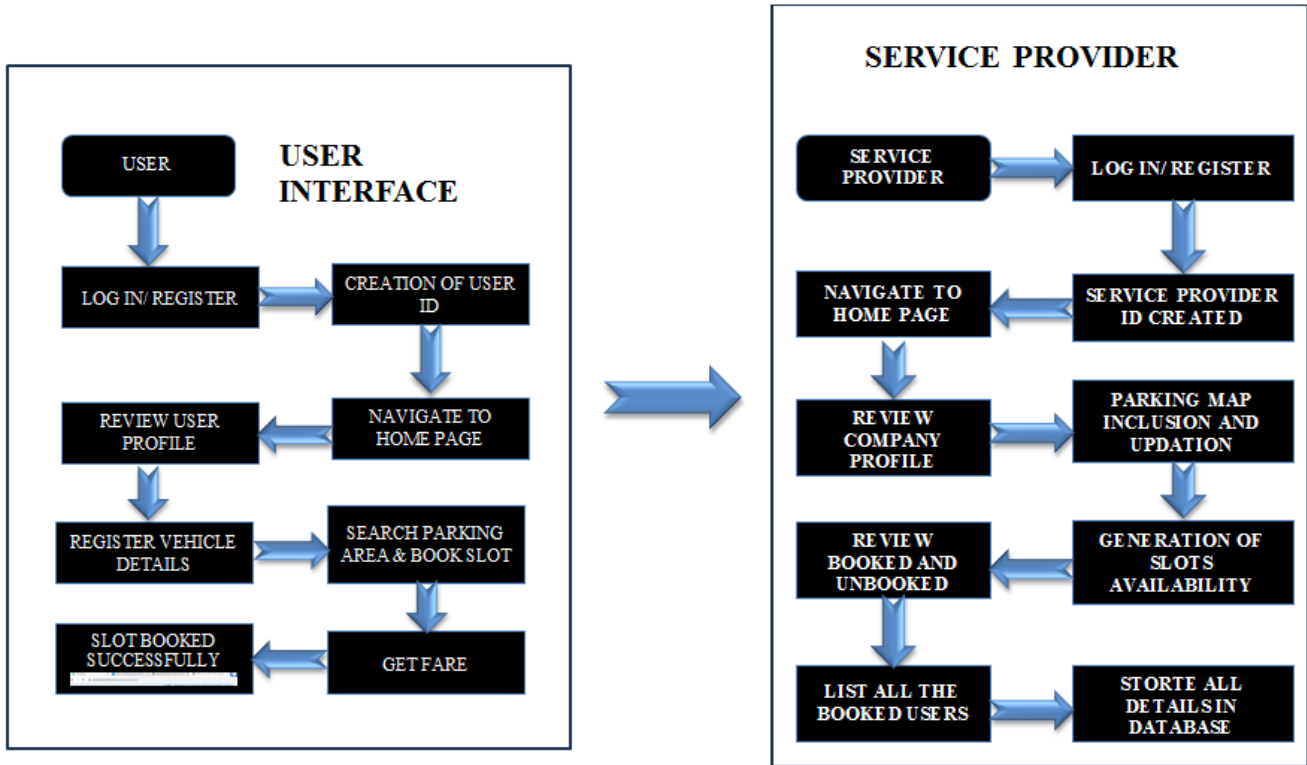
USER INTERFACE

USER

LOG IN/ REGISTER

CREATION OF USER ID

NAVIGATE TO HOME PAGE

REVIEW USER PROFILE

REGISTER VEHICLE DETAILS

SEARCH PARKING AREA & BOOK SLOT

GET FARE

SLOT BOOKED SUCCESSFULLY

SERVICE PROVIDER

SERVICE PROVIDER

LOG IN/ REGISTER

SERVICE PROVIDER ID CREATED

NAVIGATE TO HOME PAGE

REVIEW COMPANY PROFILE

PARKING MAP INCLUSION AND UPDATION

GENERATION OF SLOTS AVAILABILITY

REVIEW BOOKED AND UNBOOKED

LIST ALL THE BOOKED USERS

STORTE ALL DETAILS IN DATABASE